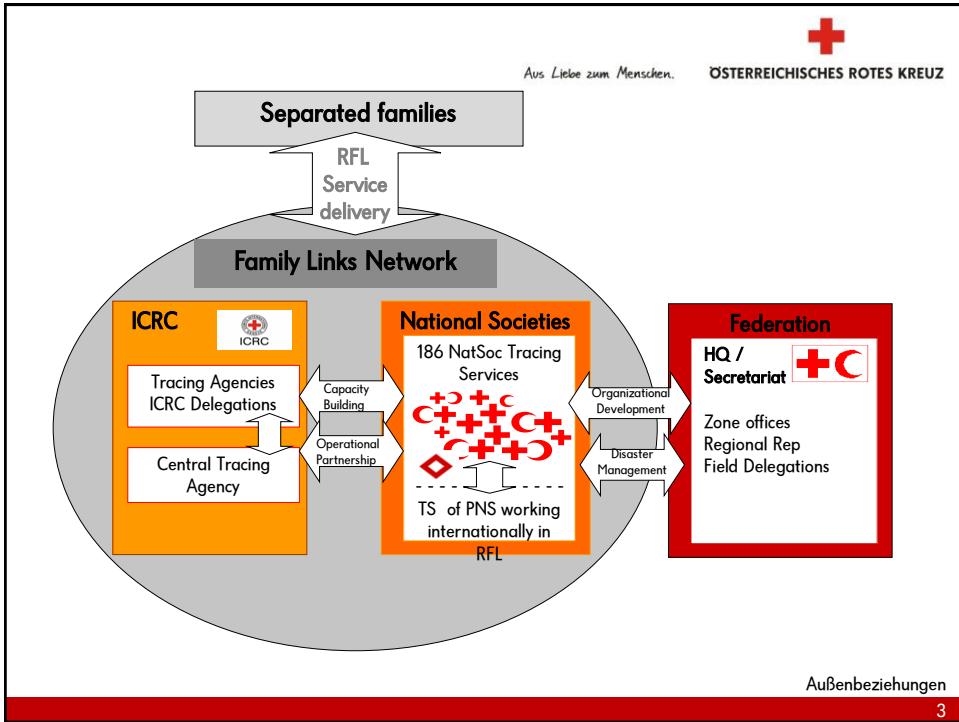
Aus Liebe zum Menschen.

ÖSTERREICHISCHES ROTES KREUZ

Separated families

RFL Service delivery

Family Links Network

ICRC

ICRC

Tracing Agencies ICRC Delegations

Central Tracing Agency

Capacity Building

Operational Partnership

National Societies

186 NatSoc Tracing Services

TS of PNS working internationally in RFL

Organizational Development

Disaster Management

Federation

HQ / Secretariat

Zone offices
Regional Rep
Field Delegations

Außenbeziehungen

3